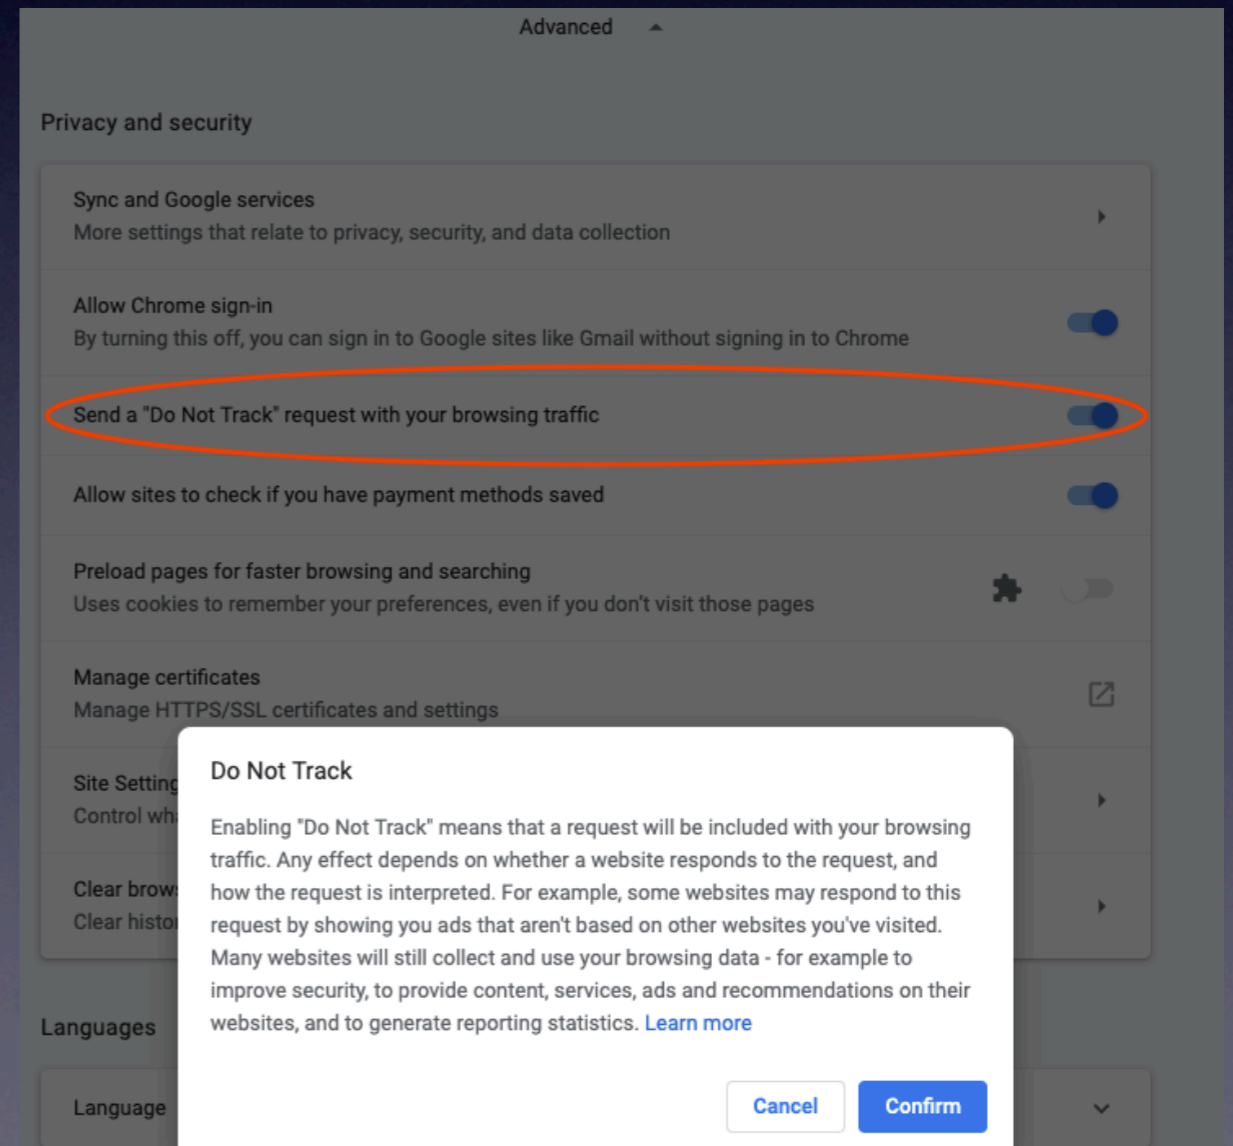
Advanced

Privacy and security

Sync and Google services
More settings that relate to privacy, security, and data collection

Allow Chrome sign-in
By turning this off, you can sign in to Google sites like Gmail without signing in to Chrome

Send a "Do Not Track" request with your browsing traffic

Allow sites to check if you have payment methods saved

Preload pages for faster browsing and searching
Uses cookies to remember your preferences, even if you don't visit those pages

Manage certificates
Manage HTTPS/SSL certificates and settings

Site Setting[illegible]
Control wh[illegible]

Clear brow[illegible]
Clear histo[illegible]

Languages

Language

Do Not Track

Enabling "Do Not Track" means that a request will be included with your browsing traffic. Any effect depends on whether a website responds to the request, and how the request is interpreted. For example, some websites may respond to this request by showing you ads that aren't based on other websites you've visited. Many websites will still collect and use your browsing data - for example to improve security, to provide content, services, ads and recommendations on their websites, and to generate reporting statistics. Learn more

Cancel Confirm